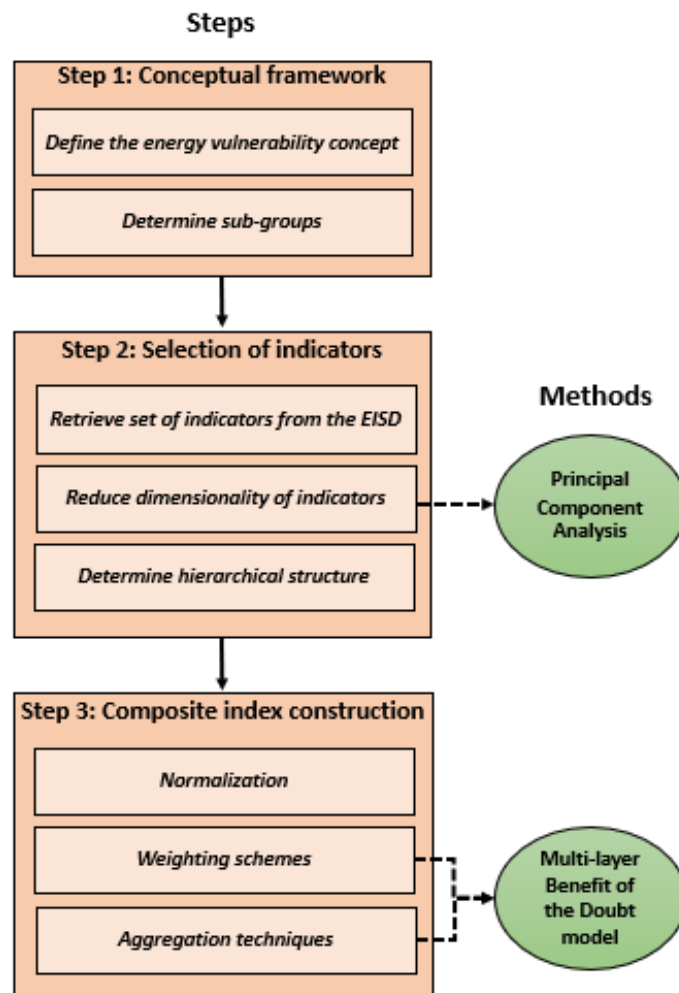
Steps

Step 1: Conceptual framework

Define the energy vulnerability concept

Determine sub-groups

Step 2: Selection of indicators

Retrieve set of indicators from the EISD

Reduce dimensionality of indicators

Determine hierarchical structure

Methods

Principal Component Analysis

Step 3: Composite index construction

Normalization

Weighting schemes

Aggregation techniques

Multi-layer Benefit of the Doubt model